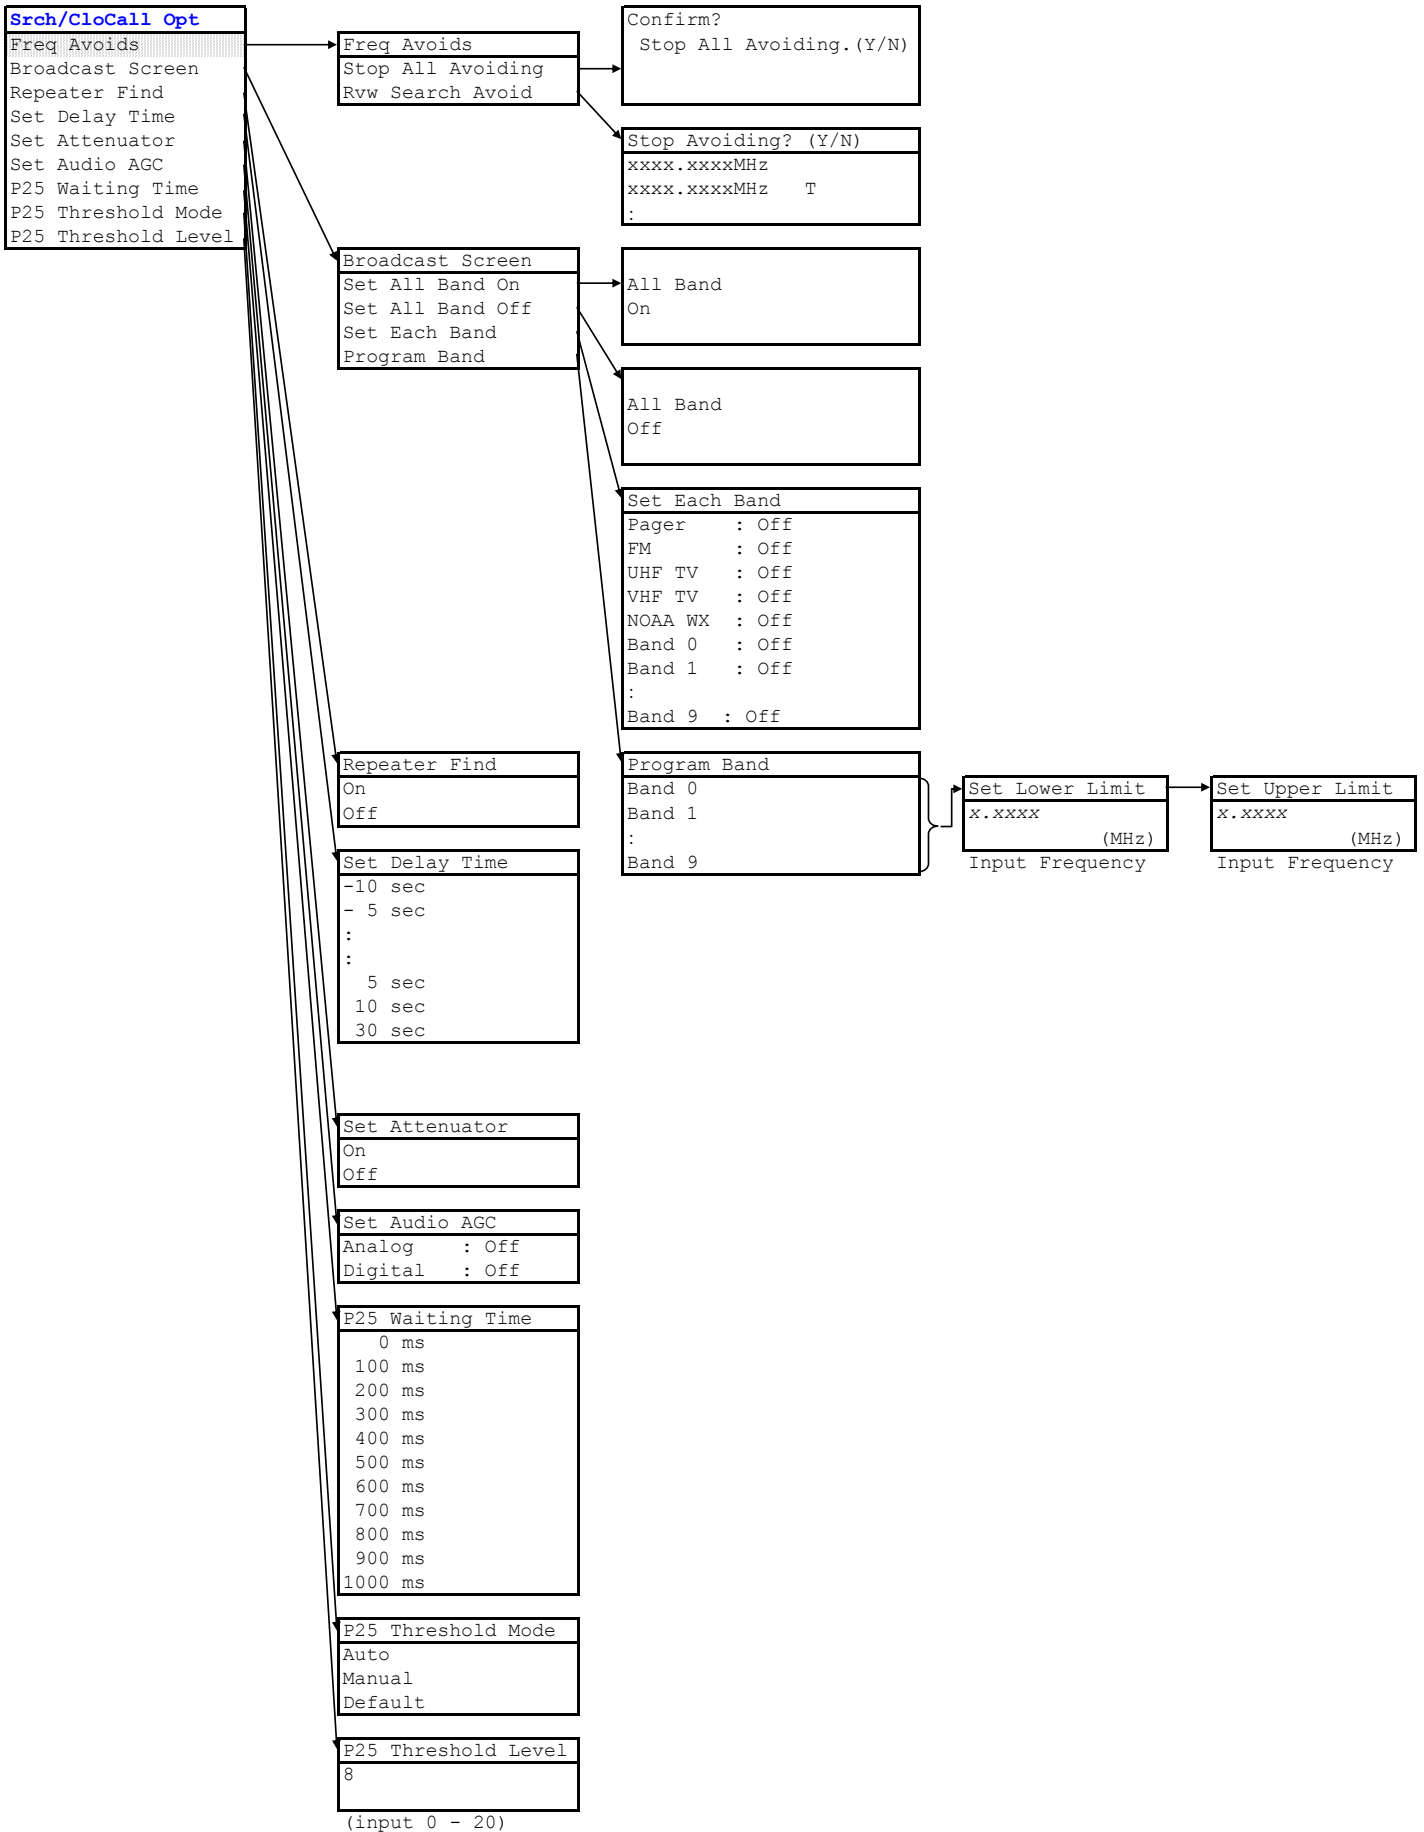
Srch/CloCall Opt
Freq Avoids
Broadcast Screen
Repeater Find
Set Delay Time
Set Attenuator
Set Audio AGC
P25 Waiting Time
P25 Threshold Mode
P25 Threshold Level

Freq Avoids
Stop All Avoiding
Rvw Search Avoid

Confirm?
Stop All Avoiding.(Y/N)

Stop Avoiding? (Y/N)
xxxx.xxxxMHz
xxxx.xxxxMHz T
:

Broadcast Screen
Set All Band On
Set All Band Off
Set Each Band
Program Band

All Band
On

All Band
Off

Set Each Band
Pager : Off
FM : Off
UHF TV : Off
VHF TV : Off
NOAA WX : Off
Band 0 : Off
Band 1 : Off
:
Band 9 : Off

Repeater Find
On
Off

Program Band
Band 0
Band 1
:
Band 9

Set Lower Limit
x.xxxx
(MHz)
Input Frequency

Set Upper Limit
x.xxxx
(MHz)
Input Frequency

Set Delay Time
-10 sec
- 5 sec
:
:
5 sec
10 sec
30 sec

Set Attenuator
On
Off

Set Audio AGC
Analog : Off
Digital : Off

P25 Waiting Time
0 ms
100 ms
200 ms
300 ms
400 ms
500 ms
600 ms
700 ms
800 ms
900 ms
1000 ms

P25 Threshold Mode
Auto
Manual
Default

P25 Threshold Level
8
(input 0 - 20)